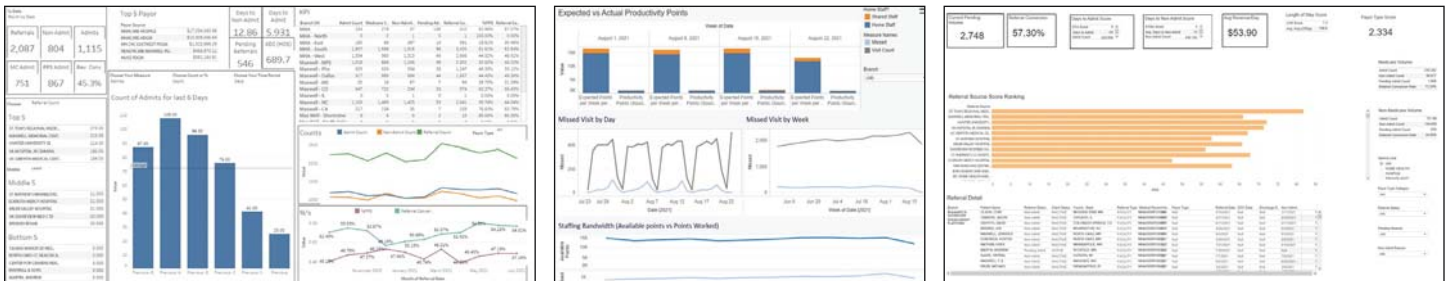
Referrals
2,087
Non-Admit
804
Admits
1,115
MC Admit
751
RPS Admit
867
Bav. Conv.
45.3%

Top 5 Payor

Days to Non-Admit
12.86
Days to Admit
5.931
Pending Referrals
546
689.7

KPI

Top 5

Middle 5

Bottom 5

Count of Admits for last 6 Days

Counts

%'s

Expected vs Actual Productivity Points

August 1, 2021
August 8, 2021
August 15, 2021
August 22, 2021

Missed Visit by Day

Missed Visit by Week

Staffing Bandwidth (Available points vs Points Worked)

Home Staff?
Shared Staff
Home Staff
Measure Names
Missed
Visit Count
Branch

Current Pending Volume
2,748
Referral Conversion
57.30%
Avg Reimbursement/Day
$53.90
Length of Stay Score
Payor Type Score
2.334

Referral Source Score Ranking

Referral Detail